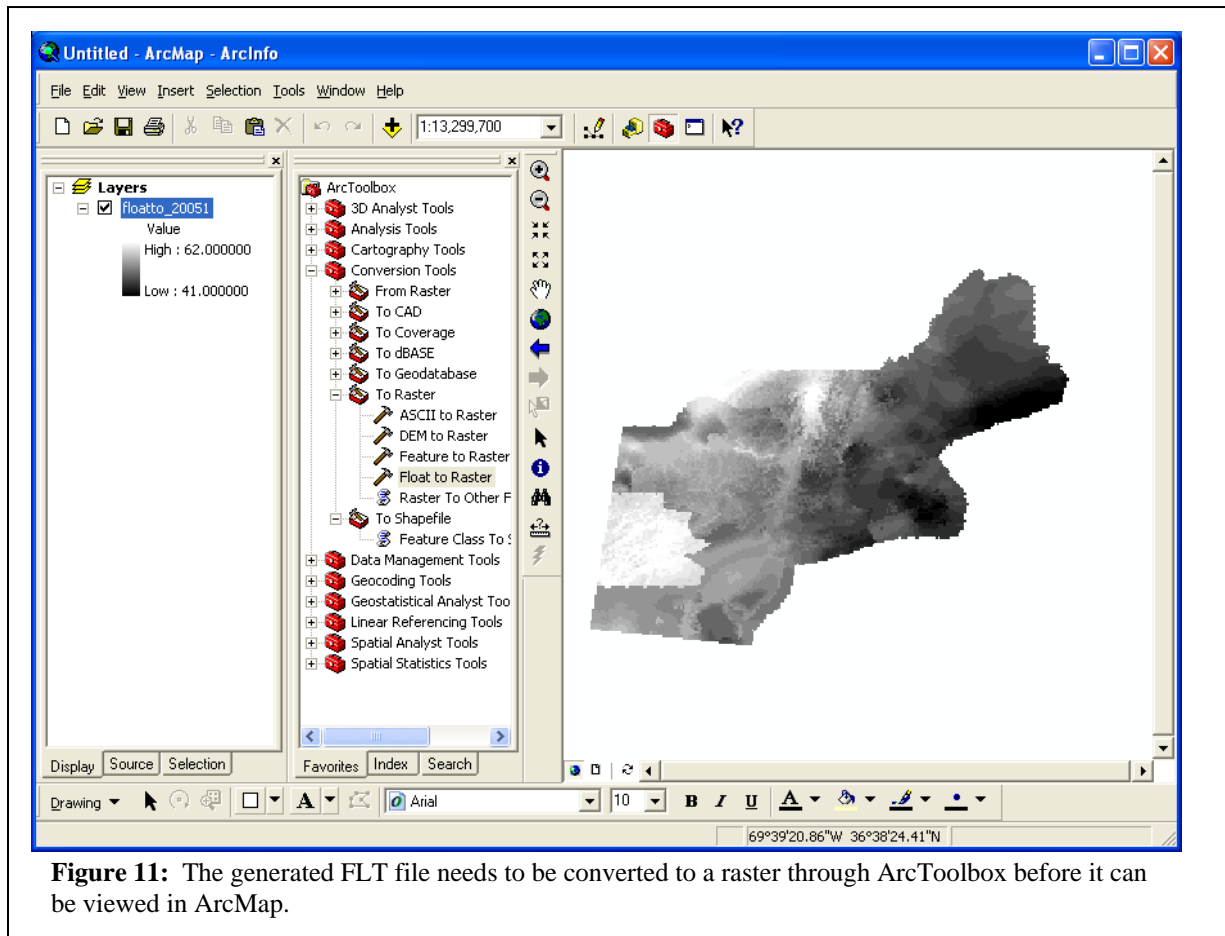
Untitled - ArcMap - ArcInfo

File Edit View Insert Selection Tools Window Help

1:13,299,700

Layers
floatto_20051
Value
High : 62.000000
Low : 41.000000

ArcToolbox
3D Analyst Tools
Analysis Tools
Cartography Tools
Conversion Tools
From Raster
To CAD
To Coverage
To dBASE
To Geodatabase
To Raster
ASCII to Raster
DEM to Raster
Feature to Raster
Float to Raster
Raster To Other F
To Shapefile
Feature Class To S
Data Management Tools
Geocoding Tools
Geostatistical Analyst Too
Linear Referencing Tools
Spatial Analyst Tools
Spatial Statistics Tools

Display Source Selection

Favorites Index Search

Drawing

Arial

10

B I U A

69°39'20.86"W 36°38'24.41"N

**Figure 11:** The generated FLT file needs to be converted to a raster through ArcToolbox before it can be viewed in ArcMap.